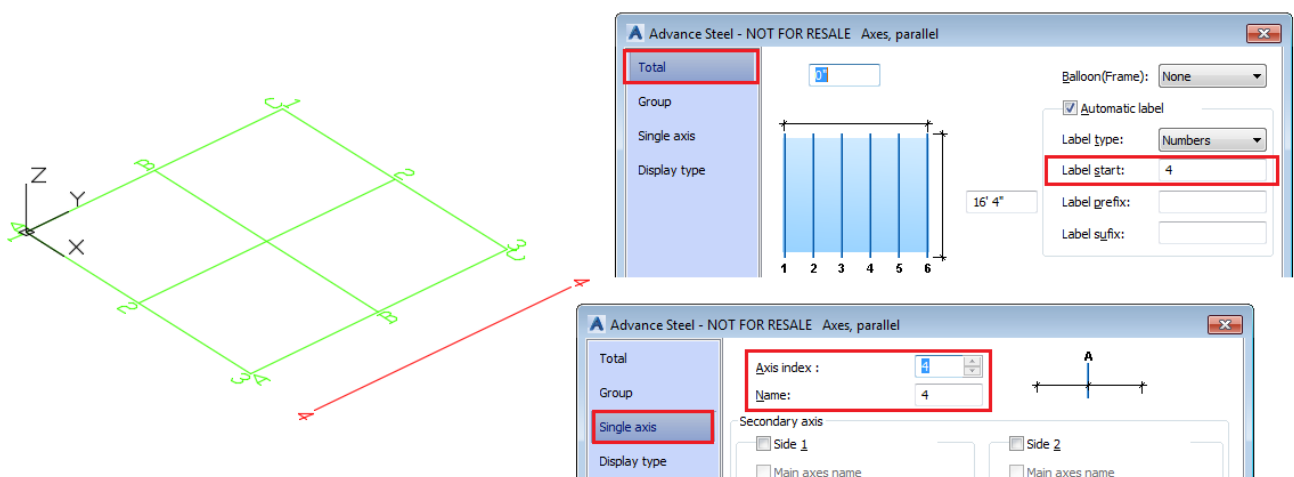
Z
Y
X
A
B
C
1
2
3
2
B
3
A
1
C
4
4

Advance Steel - NOT FOR RESALE Axes, parallel

Total
Group
Single axis
Display type

0"
16' 4"
1 2 3 4 5 6

Balloon(Frame): None
Automatic label
Label type: Numbers
Label start: 4
Label prefix:
Label sufix:

Advance Steel - NOT FOR RESALE Axes, parallel

Total
Group
Single axis
Display type

Axis index : 4
Name: 4
A

Secondary axis
Side 1
Main axes name
Side 2
Main axes name